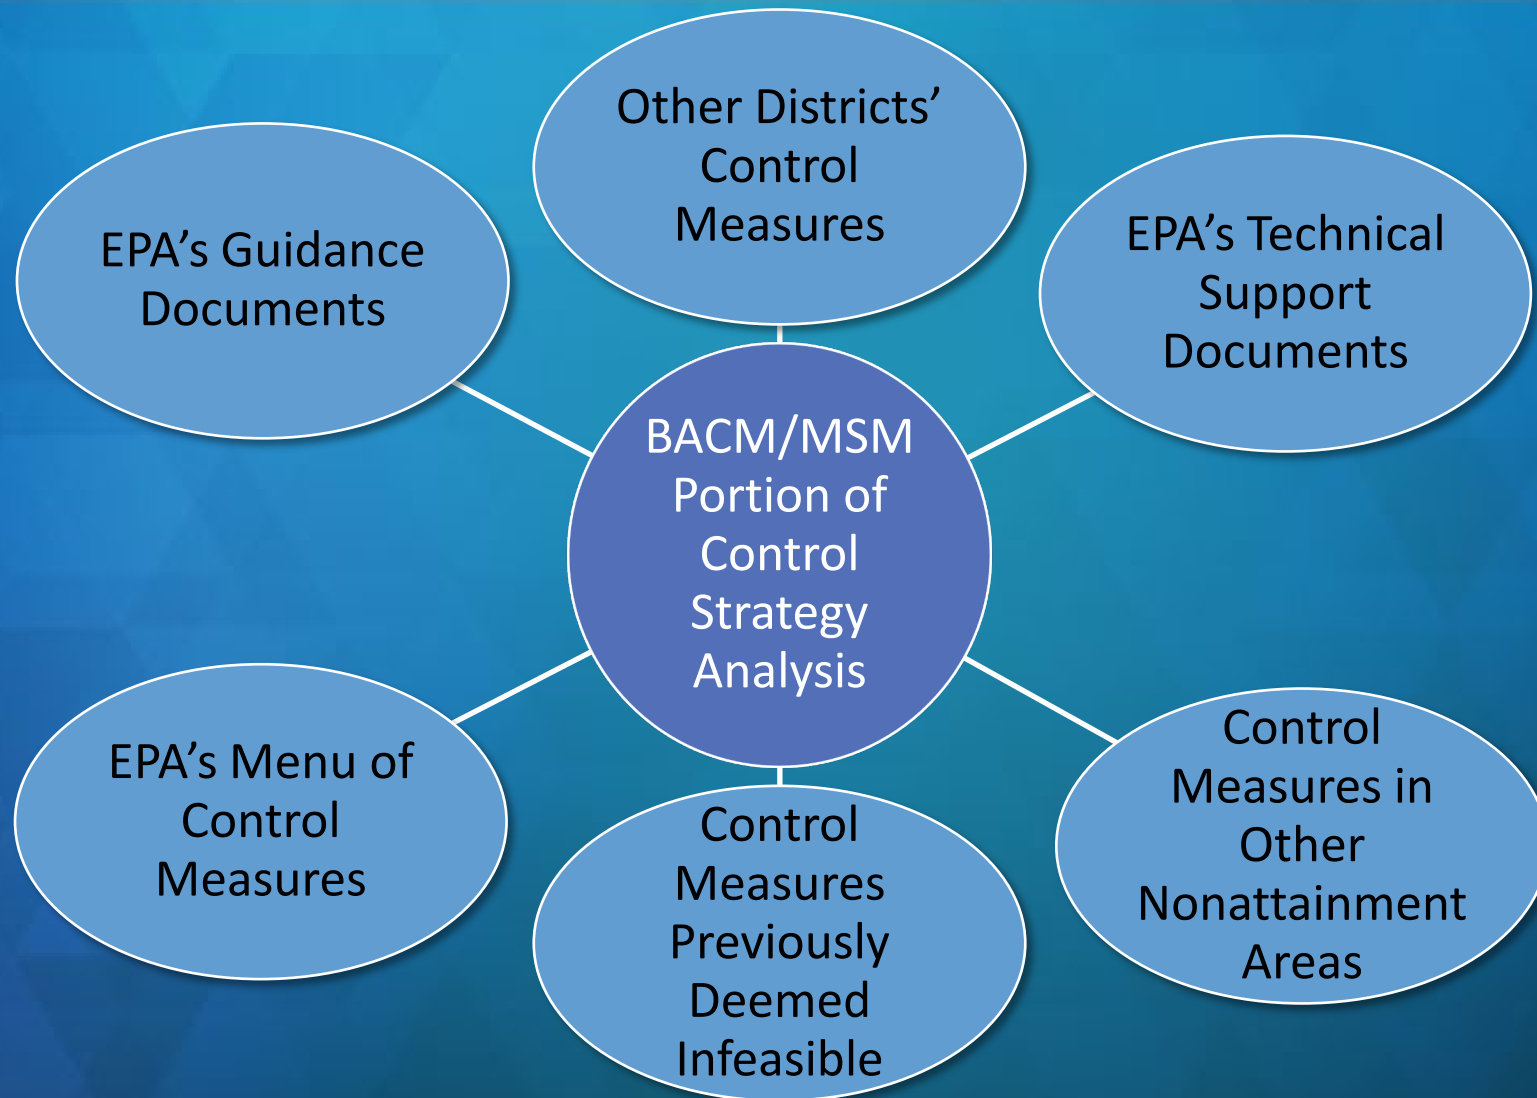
Other Districts' Control Measures

EPA's Guidance Documents

EPA's Technical Support Documents

BACM/MSM Portion of Control Strategy Analysis

EPA's Menu of Control Measures

Control Measures Previously Deemed Infeasible

Control Measures in Other Nonattainment Areas